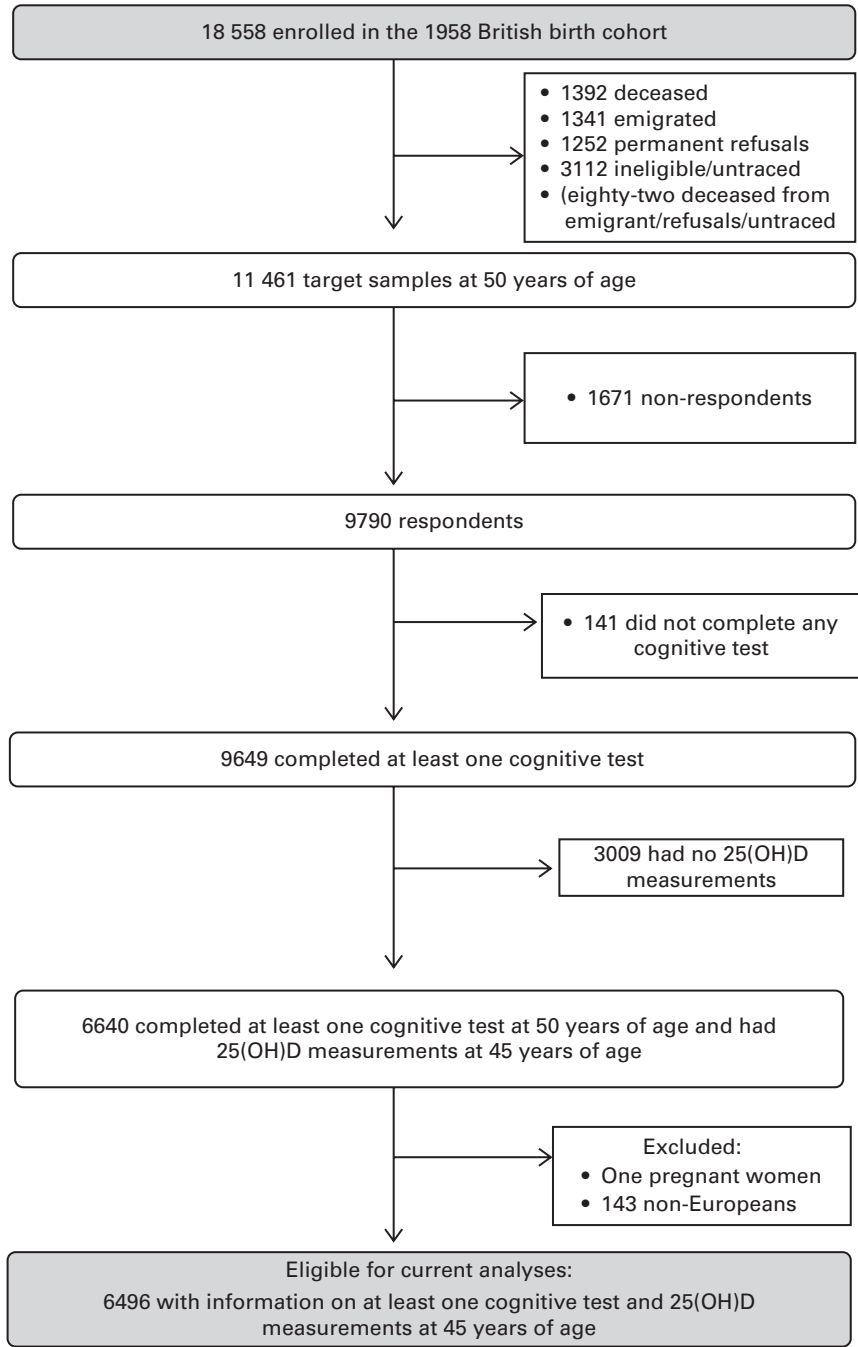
18 558 enrolled in the 1958 British birth cohort

• 1392 deceased
• 1341 emigrated
• 1252 permanent refusals
• 3112 ineligible/untraced
• (eighty-two deceased from emigrant/refusals/untraced

11 461 target samples at 50 years of age

• 1671 non-respondents

9790 respondents

• 141 did not complete any cognitive test

9649 completed at least one cognitive test

3009 had no 25(OH)D measurements

6640 completed at least one cognitive test at 50 years of age and had 25(OH)D measurements at 45 years of age

Excluded:
• One pregnant women
• 143 non-Europeans

Eligible for current analyses:
6496 with information on at least one cognitive test and 25(OH)D measurements at 45 years of age